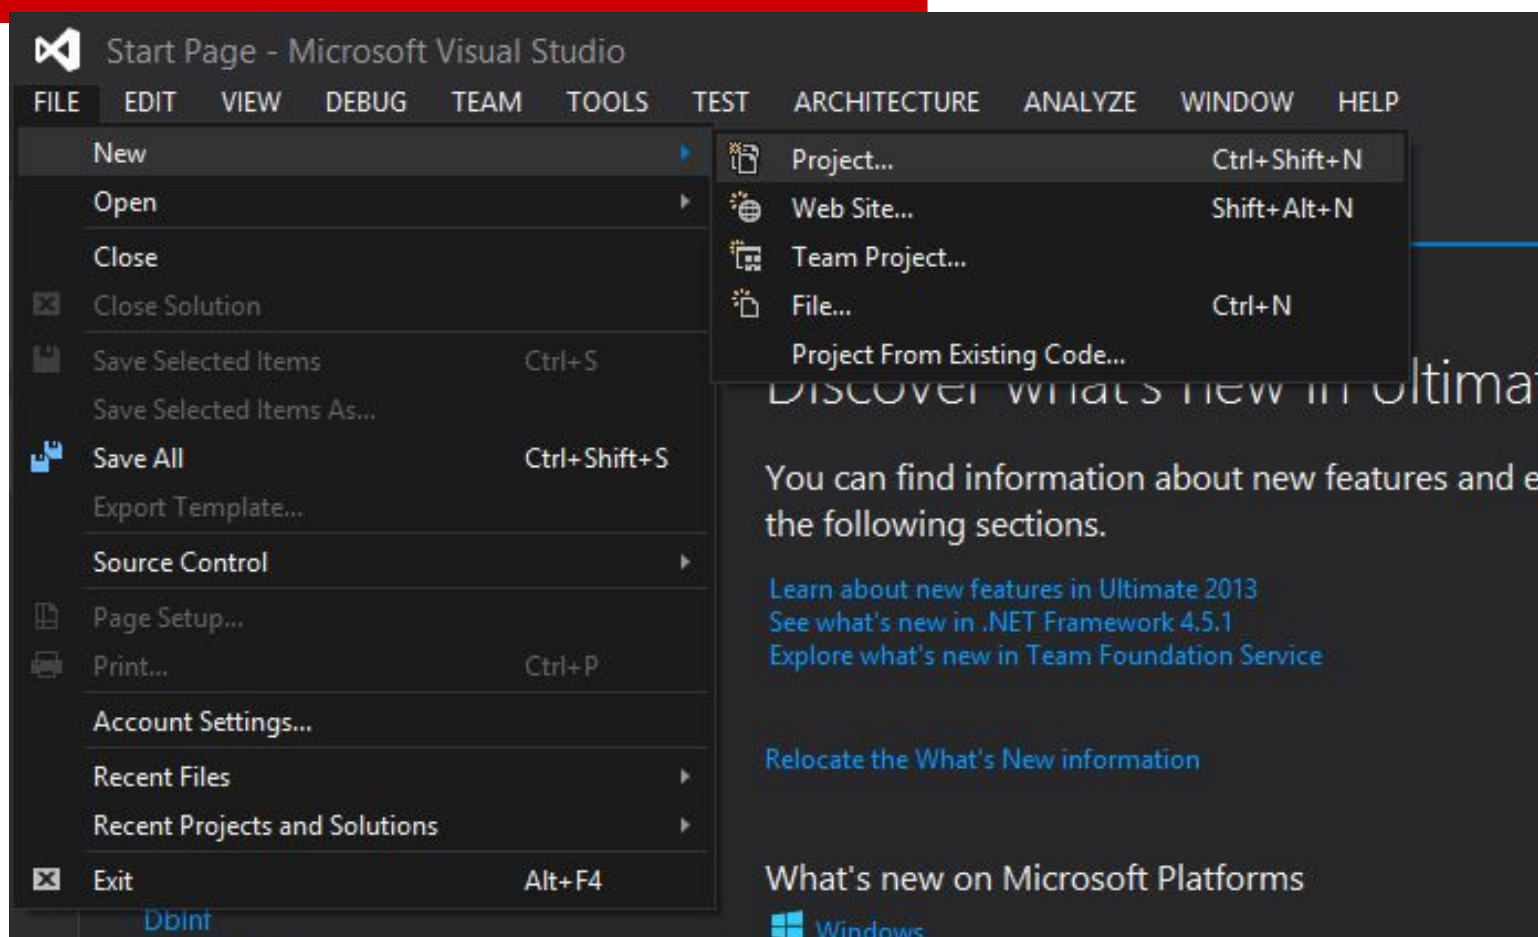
Start Page - Microsoft Visual Studio

FILE EDIT VIEW DEBUG TEAM TOOLS TEST ARCHITECTURE ANALYZE WINDOW HELP

New
Open
Close
Close Solution
Save Selected Items Ctrl+S
Save Selected Items As...
Save All Ctrl+Shift+S
Export Template...
Source Control
Page Setup...
Print... Ctrl+P
Account Settings...
Recent Files
Recent Projects and Solutions
Exit Alt+F4

Project... Ctrl+Shift+N
Web Site... Shift+Alt+N
Team Project...
File... Ctrl+N
Project From Existing Code...

Discover what's new in Ultima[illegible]

You can find information about new features and e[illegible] the following sections.

Learn about new features in Ultimate 2013
See what's new in .NET Framework 4.5.1
Explore what's new in Team Foundation Service

Relocate the What's New information

What's new on Microsoft Platforms

Windows

Dbint